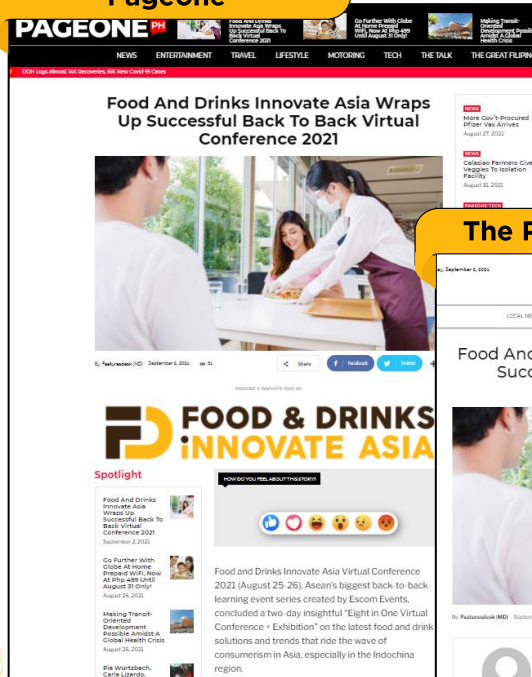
Pageone

PAGEONE PH

Food And Drinks Innovate Asia Wraps Up Successful Back To Back Virtual Conference 2021

Go Further With Globe At Home Prepaid WiFi, Now At Php 499 Until August 31 Only!

Making Transit-Oriented Development Possible Amidst A Global Health Crisis

NEWS ENTERTAINMENT TRAVEL LIFESTYLE MOTORING TECH THE TALK THE GREAT FILIPINO

DOH Logs Almost 14K Recoveries, 8K New Covid-19 Cases

Food And Drinks Innovate Asia Wraps Up Successful Back To Back Virtual Conference 2021

By Featuredesk (MD) September 2, 2021 51

Share Facebook Twitter

PAGEONE X INNOVATE ASIA AD

FOOD & DRINKS INNOVATE ASIA

Spotlight

Food And Drinks Innovate Asia Wraps Up Successful Back To Back Virtual Conference 2021
September 2, 2021

Go Further With Globe At Home Prepaid WiFi, Now At Php 499 Until August 31 Only!
August 26, 2021

Making Transit-Oriented Development Possible Amidst A Global Health Crisis
August 26, 2021

Pia Wurtzbach, Carla Lizardo,

HOW DO YOU FEEL ABOUT THIS STORY?

Food and Drinks Innovate Asia Virtual Conference 2021 (August 25-26), Asean's biggest back-to-back learning event series created by Escom Events, concluded a two-day insightful "Eight in One Virtual Conference + Exhibition" on the latest food and drink solutions and trends that ride the wave of consumerism in Asia, especially in the Indochina region.

NEWS
More Gov't-Procured Pfizer Vax Arrives
August 27, 2021

NEWS
Calasiao Farmers Give Veggies To Isolation Facility
August 31, 2021

PAGEONE TECH

The P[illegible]

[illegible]y, September 2, 2021

LOCAL NE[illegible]

Food And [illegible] Succ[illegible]

By Featuredesk (MD) Septem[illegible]